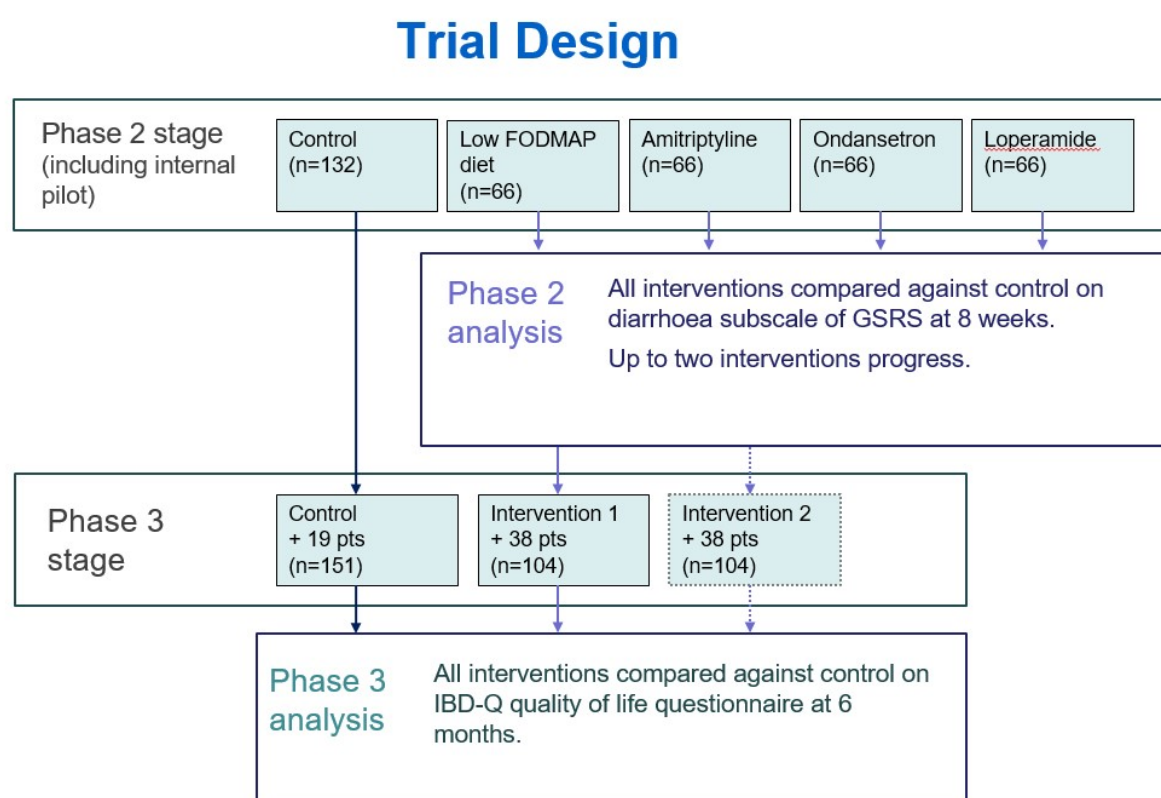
Trial Design

Phase 2 stage (including internal pilot)

Control (n=132)

Low FODMAP diet (n=66)

Amitriptyline (n=66)

Ondansetron (n=66)

Loperamide (n=66)

Phase 2 analysis

All interventions compared against control on diarrhoea subscale of GSRS at 8 weeks.

Up to two interventions progress.

Phase 3 stage

Control + 19 pts (n=151)

Intervention 1 + 38 pts (n=104)

Intervention 2 + 38 pts (n=104)

Phase 3 analysis

All interventions compared against control on IBD-Q quality of life questionnaire at 6 months.